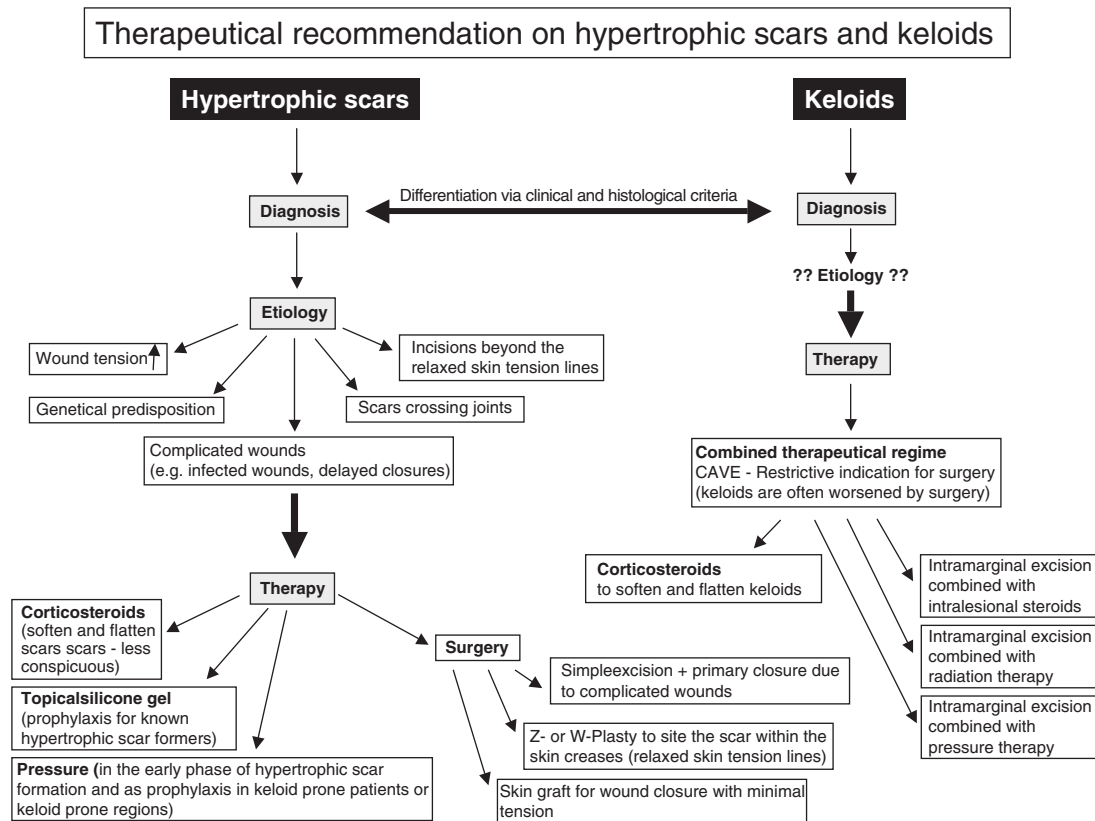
Therapeutical recommendation on hypertrophic scars and keloids

Hypertrophic scars

Keloids

Diagnosis

Differentiation via clinical and histological criteria

Diagnosis

Etiology

?? Etiology ??

Wound tension↑

Incisions beyond the relaxed skin tension lines

Therapy

Genetical predisposition

Scars crossing joints

Complicated wounds (e.g. infected wounds, delayed closures)

Combined therapeutical regime
CAVE - Restrictive indication for surgery (keloids are often worsened by surgery)

Corticosteroids
to soften and flatten keloids

Intramarginal excision combined with intralesional steroids

Intramarginal excision combined with radiation therapy

Intramarginal excision combined with pressure therapy

Therapy

Corticosteroids
(soften and flatten scars scars - less conspicuous)

Surgery

Simpleexcision + primary closure due to complicated wounds

Topicalsilicone gel
(prophylaxis for known hypertrophic scar formers)

Z- or W-Plasty to site the scar within the skin creases (relaxed skin tension lines)

Pressure (in the early phase of hypertrophic scar formation and as prophylaxis in keloid prone patients or keloid prone regions)

Skin graft for wound closure with minimal tension